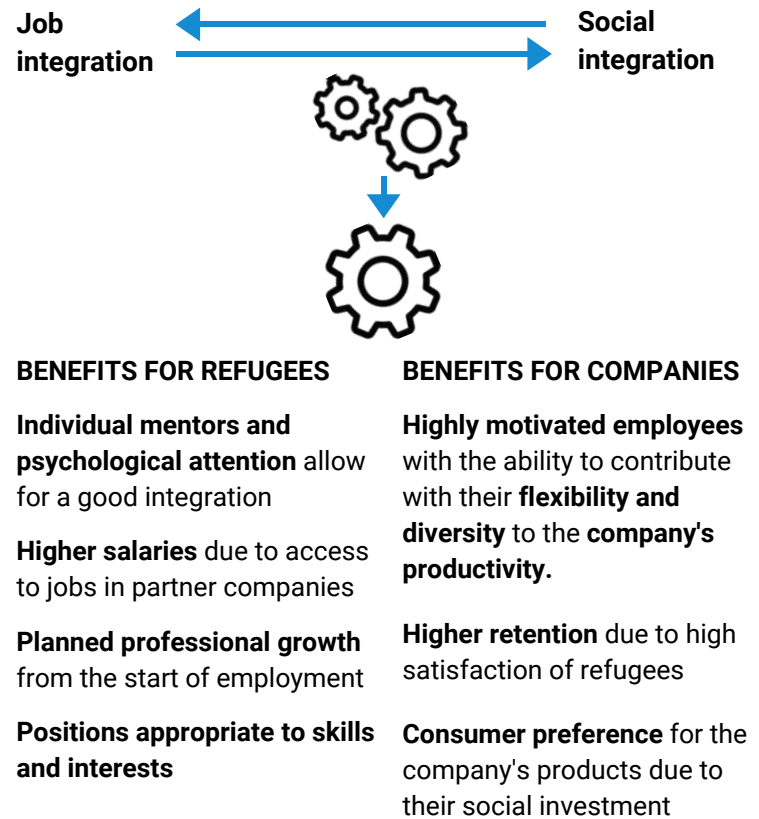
Job integration

Social integration

BENEFITS FOR REFUGEES

Individual mentors and psychological attention allow for a good integration

Higher salaries due to access to jobs in partner companies

Planned professional growth from the start of employment

Positions appropriate to skills and interests

BENEFITS FOR COMPANIES

Highly motivated employees with the ability to contribute with their flexibility and diversity to the company's productivity.

Higher retention due to high satisfaction of refugees

Consumer preference for the company's products due to their social investment